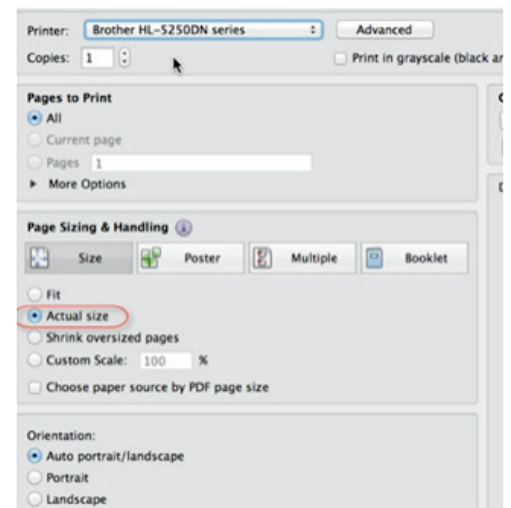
Printer: Brother HL-5250DN series

Advanced

Copies: 1

Print in grayscale (black ar

Pages to Print

All

Current page

Pages 1

More Options

Page Sizing & Handling

Size

Poster

Multiple

Booklet

Fit

Actual size

Shrink oversized pages

Custom Scale: 100 %

Choose paper source by PDF page size

Orientation:

Auto portrait/landscape

Portrait

Landscape